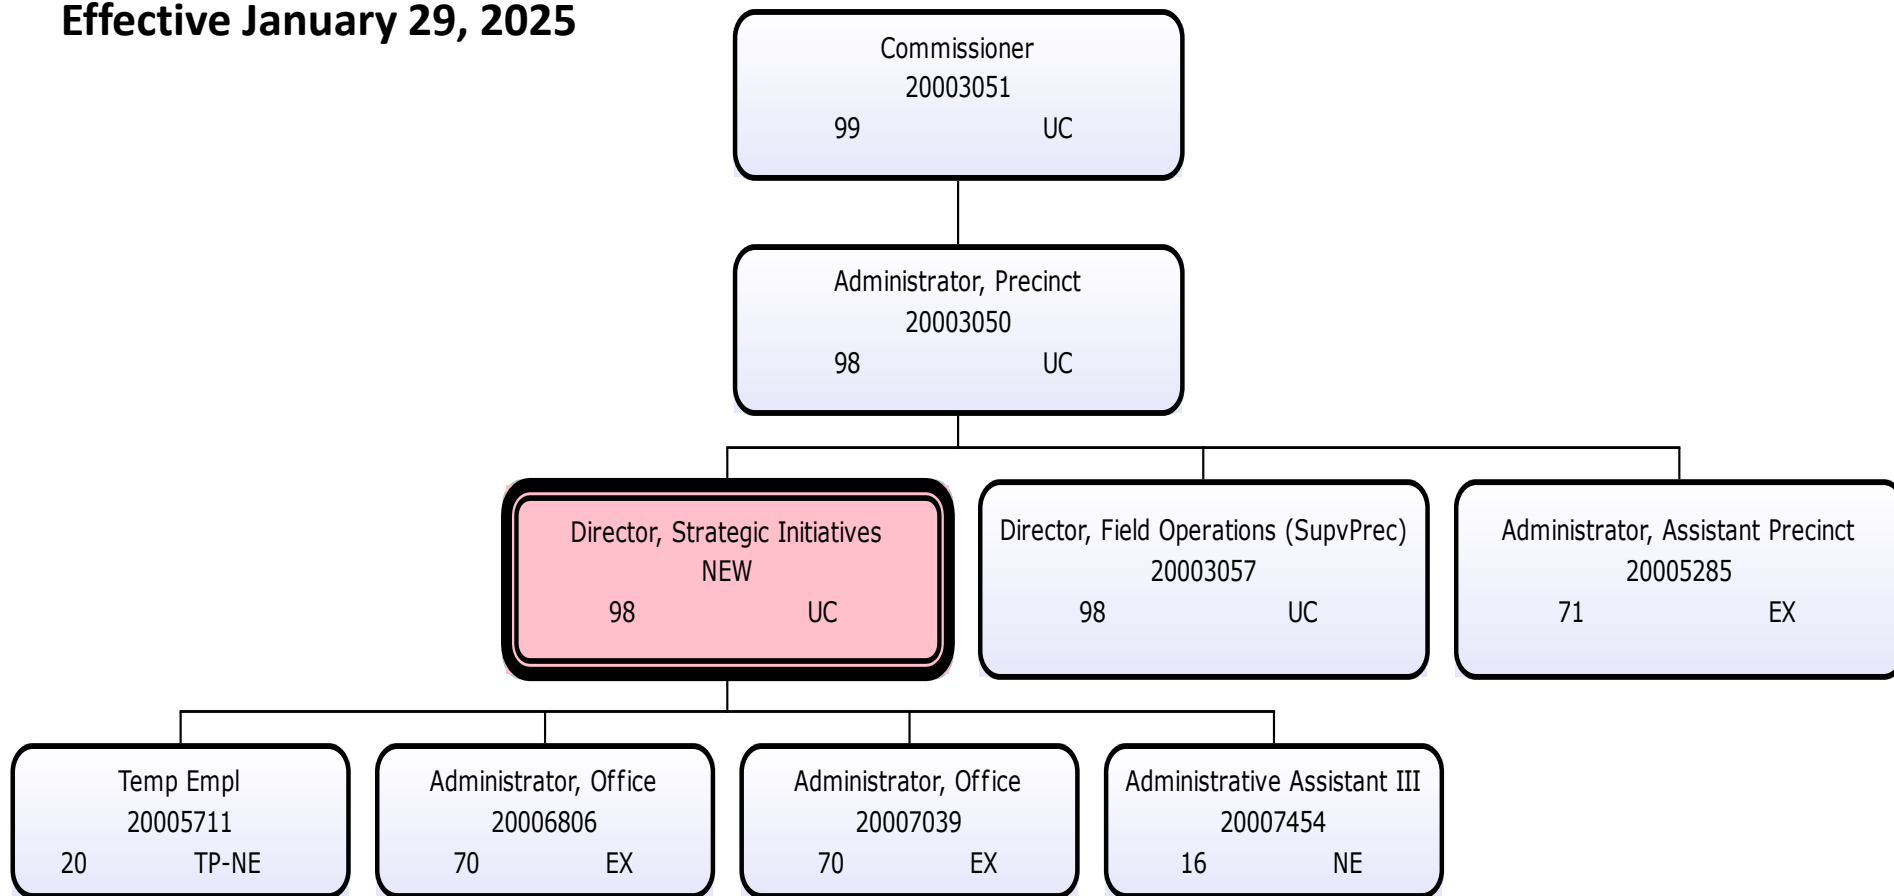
Effective January 29, 2025

Commissioner
20003051
99 UC

Administrator, Precinct
20003050
98 UC

Director, Strategic Initiatives
NEW
98 UC

Director, Field Operations (SupvPrec)
20003057
98 UC

Administrator, Assistant Precinct
20005285
71 EX

Temp Empl
20005711
20 TP-NE

Administrator, Office
20006806
70 EX

Administrator, Office
20007039
70 EX

Administrative Assistant III
20007454
16 NE